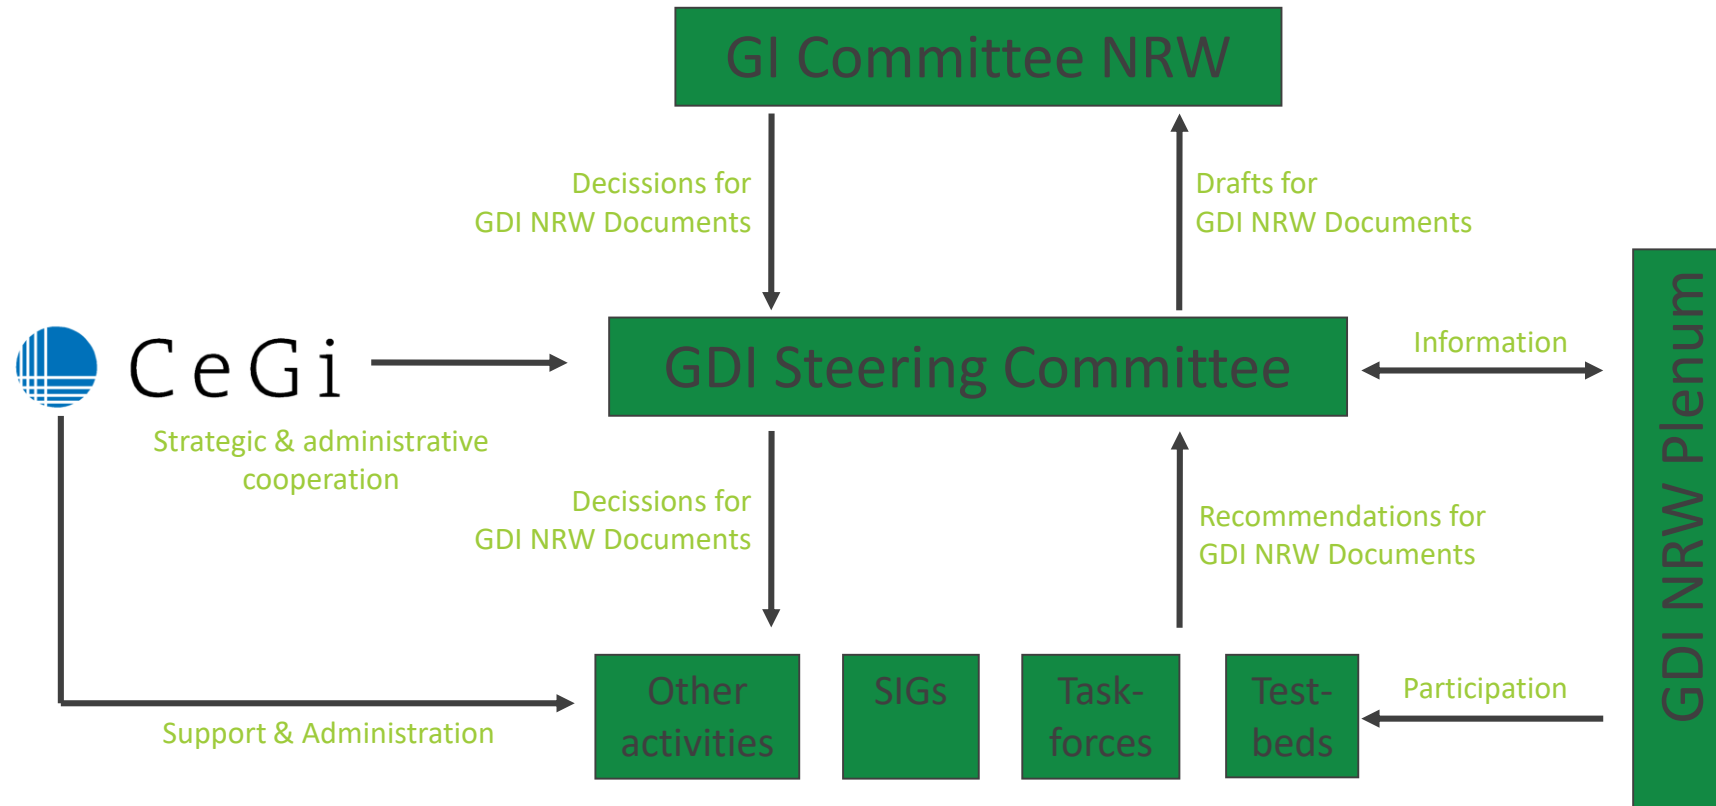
GI Committee NRW

Decissions for GDI NRW Documents

Drafts for GDI NRW Documents

CeGi

GDI Steering Committee

Information

GDI NRW Plenum

Strategic & administrative cooperation

Decissions for GDI NRW Documents

Recommendations for GDI NRW Documents

Other activities

SIGs

Taskforces

Testbeds

Participation

Support & Administration